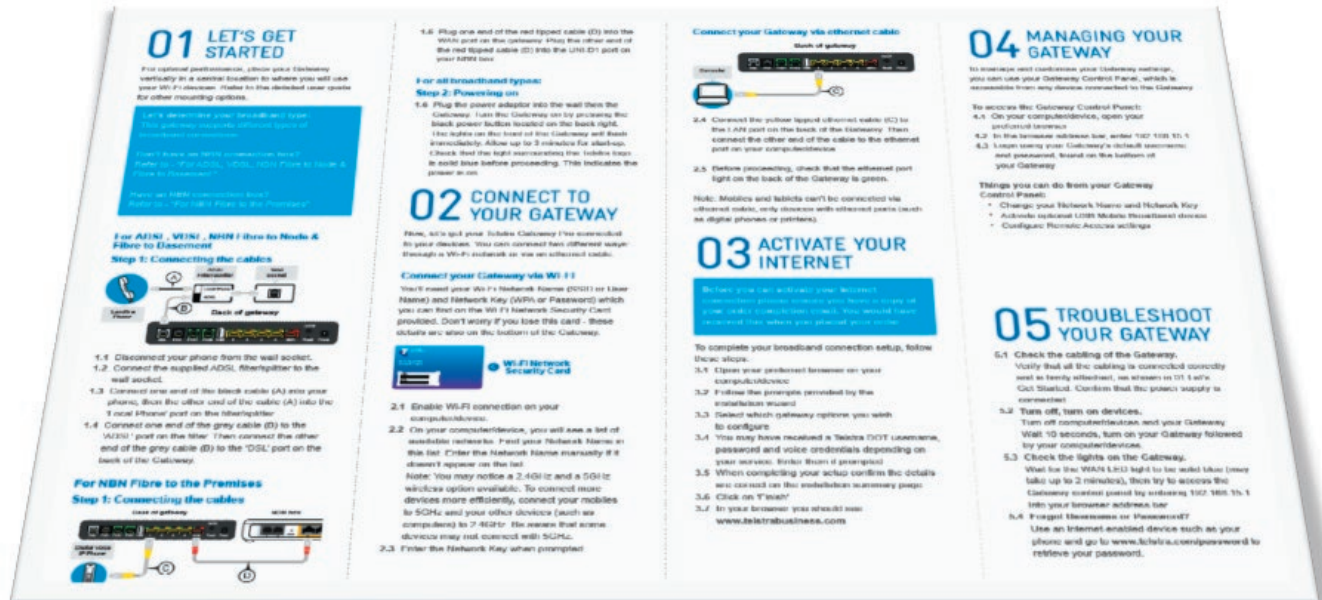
01 LET'S GET STARTED

For optimal performance, place your Gateway vertically in a central location to where you will use your Wi-Fi devices. Refer to the detailed user guide for other mounting options.

Let's determine your broadband type. This gateway supports different types of broadband connection.

Don't have an NBN connection box? Refer to - "For ADSL, VDSL, NBN Fibre to Node & Fibre to Basement"

Have an NBN connection box? Refer to - "For NBN Fibre to the Premises"

For ADSL, VDSL, NBN Fibre to Node & Fibre to Basement

Step 1: Connecting the cables

Back of gateway

1.1 Disconnect your phone from the wall socket.
1.2 Connect the supplied ADSL filter/splitter to the wall socket.
1.3 Connect one end of the black cable (A) into your phone, then the other end of the cable (A) into the 'Local Phone' port on the filter/splitter.
1.4 Connect one end of the grey cable (B) to the 'ADSL' port on the filter. Then connect the other end of the grey cable (B) to the 'DSL' port on the back of the Gateway.

For NBN Fibre to the Premises

Step 1: Connecting the cables

Back of gateway

NBN box

1.5 Plug one end of the red tipped cable (D) into the WAN port on the gateway. Plug the other end of the red tipped cable (D) into the UNI-D1 port on your NBN box.

For all broadband types:
Step 2: Powering on

1.6 Plug the power adaptor into the wall then the Gateway. Turn the Gateway on by pressing the black power button located on the back right. The lights on the front of the Gateway will flash immediately. Allow up to 3 minutes for start-up. Check that the light surrounding the Telstra logo is solid blue before proceeding. This indicates the power is on.

02 CONNECT TO YOUR GATEWAY

Now, let's get your Telstra Gateway Pro connected to your devices. You can connect two different ways: through a Wi-Fi network or via an ethernet cable.

Connect your Gateway via Wi-Fi

You'll need your Wi-Fi Network Name (SSID or User Name) and Network Key (WPA or Password) which you can find on the Wi-Fi Network Security Card provided. Don't worry if you lose this card - these details are also on the bottom of the Gateway.

Wi-Fi Network Security Card

2.1 Enable Wi-Fi connection on your computer/device.
2.2 On your computer/device, you will see a list of available networks. Find your Network Name in this list. Enter the Network Name manually if it doesn't appear on the list.
Note: You may notice a 2.4GHz and a 5GHz wireless option available. To connect more devices more efficiently, connect your mobiles to 5GHz and your other devices (such as computers) to 2.4GHz. Be aware that some devices may not connect with 5GHz.
2.3 Enter the Network Key when prompted.

Connect your Gateway via ethernet cable

Back of gateway

2.4 Connect the yellow tipped ethernet cable (C) to the LAN port on the back of the Gateway. Then connect the other end of the cable to the ethernet port on your computer/device.

2.5 Before proceeding, check that the ethernet port light on the back of the Gateway is green.

Note: Mobiles and tablets can't be connected via ethernet cable, only devices with ethernet ports (such as digital phones or printers).

03 ACTIVATE YOUR INTERNET

Before you can activate your Internet connection please ensure you have a copy of your order completion email. You should have received this when you placed your order.

To complete your broadband connection setup, follow these steps.
3.1 Open your preferred browser on your computer/device.
3.2 Follow the prompts provided by the installation wizard.
3.3 Select which gateway options you wish to configure.
3.4 You may have received a Telstra DOT username, password and voice credentials depending on your service. Enter them if prompted.
3.5 When completing your setup confirm the details are correct on the installation summary page.
3.6 Click on 'Finish'.
3.7 In your browser you should see www.telstrabusiness.com

04 MANAGING YOUR GATEWAY

To manage and customise your Gateway settings, you can use your Gateway Control Panel, which is accessible from any device connected to the Gateway.

To access the Gateway Control Panel:
4.1 On your computer/device, open your preferred browser.
4.2 In the browser address bar, enter 192.168.15.1
4.3 Login using your Gateway's default username and password, found on the bottom of your Gateway.

Things you can do from your Gateway Control Panel:
• Change your Network Name and Network Key
• Activate optional USB Mobile Broadband device
• Configure Remote Access settings

05 TROUBLESHOOT YOUR GATEWAY

5.1 Check the cabling of the Gateway.
Verify that all the cabling is connected correctly and is firmly attached, as shown in 01 Let's Get Started. Confirm that the power supply is connected.
5.2 Turn off, turn on devices.
Turn off computer/devices and your Gateway. Wait 10 seconds, turn on your Gateway followed by your computer/devices.
5.3 Check the lights on the Gateway.
Wait for the WAN LED light to be solid blue (may take up to 2 minutes), then try to access the Gateway control panel by entering 192.168.15.1 into your browser address bar.
5.4 Forgot Username or Password?
Use an Internet enabled device such as your phone and go to www.telstra.com/password to retrieve your password.